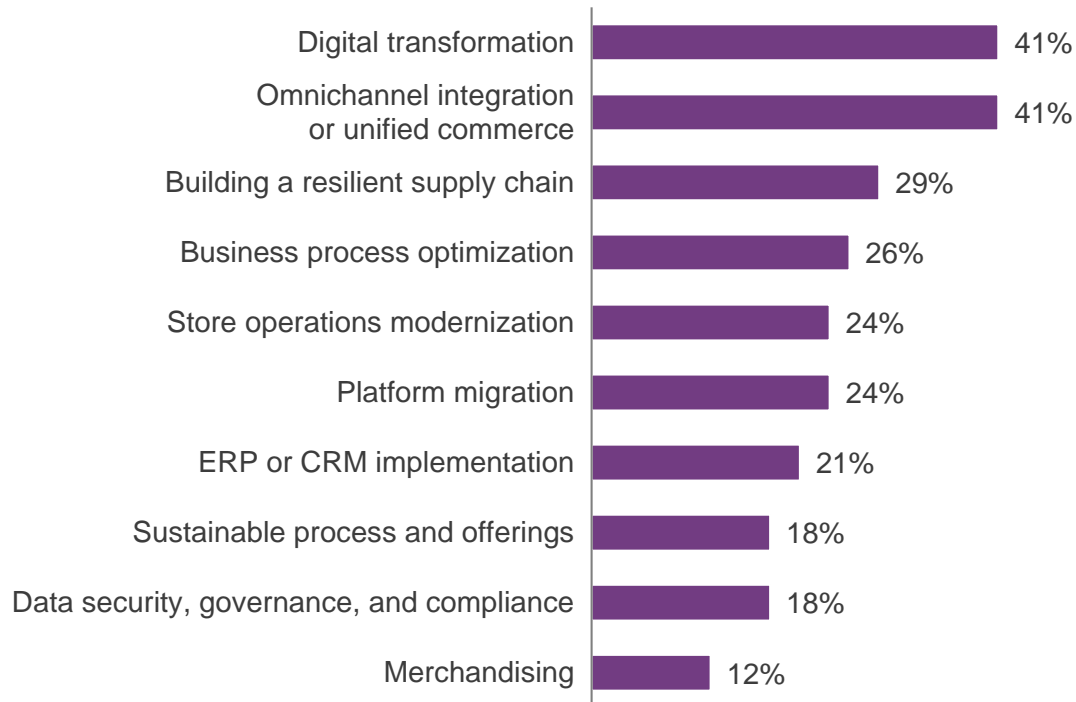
Digital transformation 41%
Omnichannel integration or unified commerce 41%
Building a resilient supply chain 29%
Business process optimization 26%
Store operations modernization 24%
Platform migration 24%
ERP or CRM implementation 21%
Sustainable process and offerings 18%
Data security, governance, and compliance 18%
Merchandising 12%